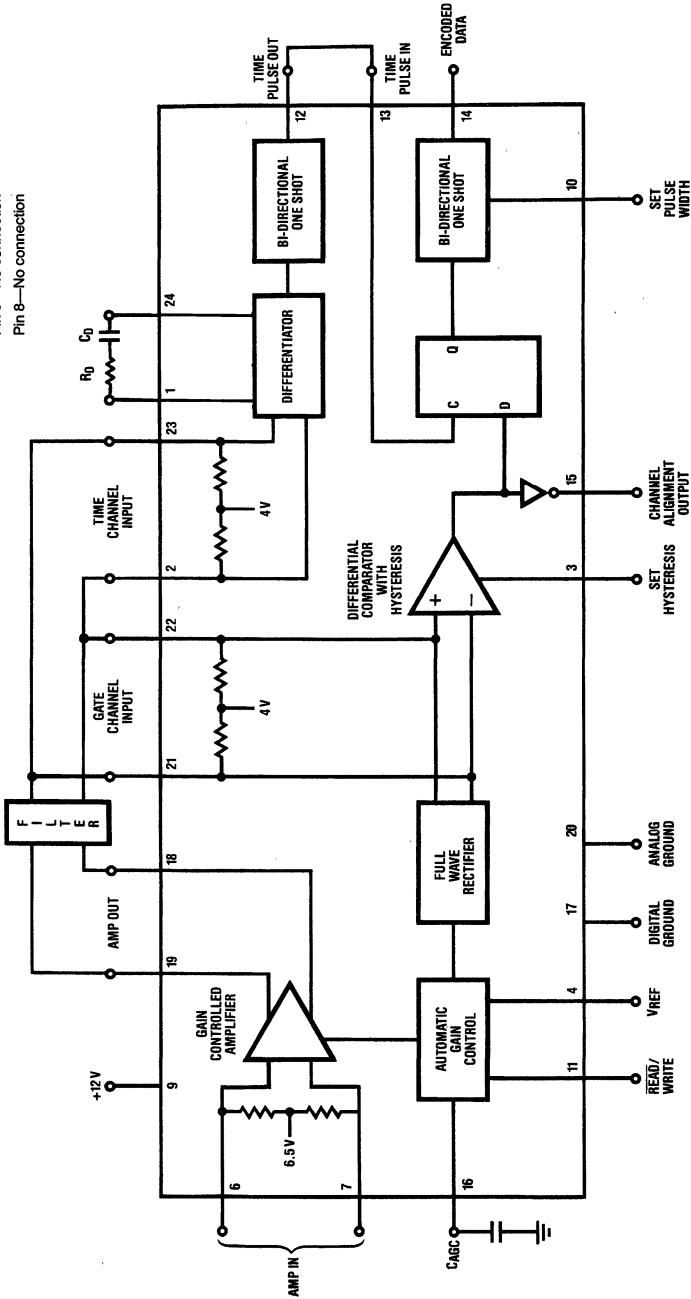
Pin 5—No connection
Pin 8—No connection

TIME PULSE OUT
TIME PULSE IN
ENCODED DATA
12
13
14
BI-DIRECTIONAL ONE SHOT
BI-DIRECTIONAL ONE SHOT
10
SET PULSE WIDTH
$R_D$
$C_D$
1
24
DIFFERENTIATOR
C
Q
D
23
TIME CHANNEL INPUT
4 V
2
15
CHANNEL ALIGNMENT OUTPUT
DIFFERENTIAL COMPARATOR WITH HYSTERESIS
+
−
3
SET HYSTERESIS
22
GATE CHANNEL INPUT
4 V
21
F I L T E R
FULL WAVE RECTIFIER
20
ANALOG GROUND
18
17
DIGITAL GROUND
AMP OUT
19
GAIN CONTROLLED AMPLIFIER
AUTOMATIC GAIN CONTROL
4
VREF
+12 V
9
11
$\overline{READ}$/WRITE
6.5 V
6
7
16
AMP IN
CAGC